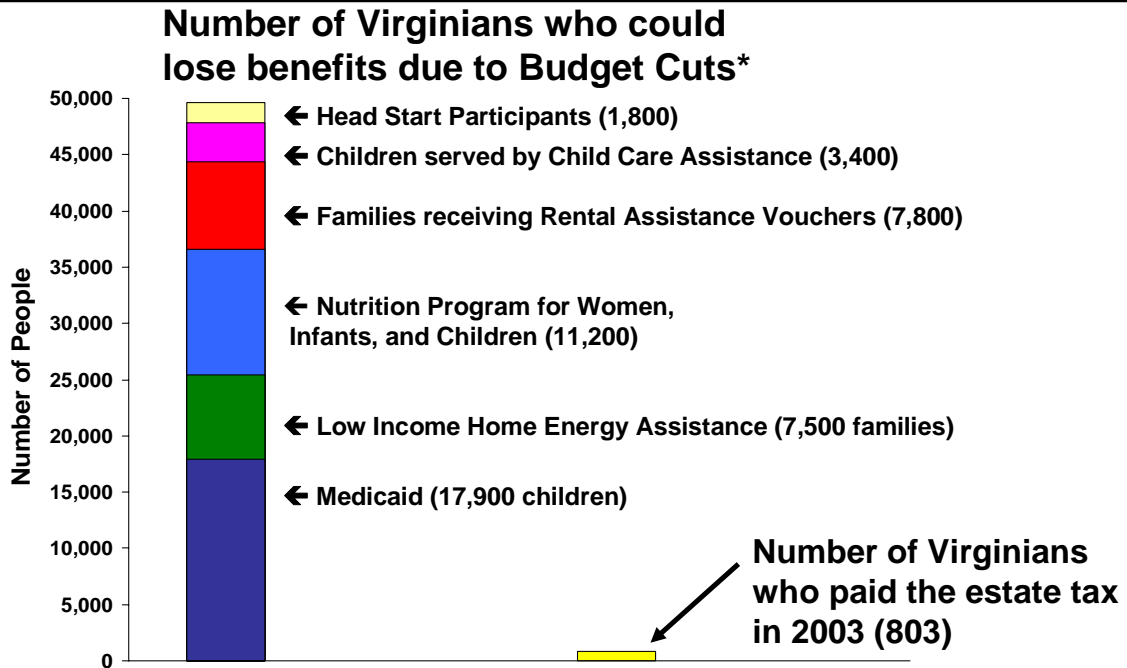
Number of Virginians who could lose benefits due to Budget Cuts*

50,000
45,000
40,000
35,000
30,000
25,000
20,000
15,000
10,000
5,000
0

Number of People

← Head Start Participants (1,800)
← Children served by Child Care Assistance (3,400)
← Families receiving Rental Assistance Vouchers (7,800)
← Nutrition Program for Women, Infants, and Children (11,200)
← Low Income Home Energy Assistance (7,500 families)
← Medicaid (17,900 children)

Number of Virginians who paid the estate tax in 2003 (803)